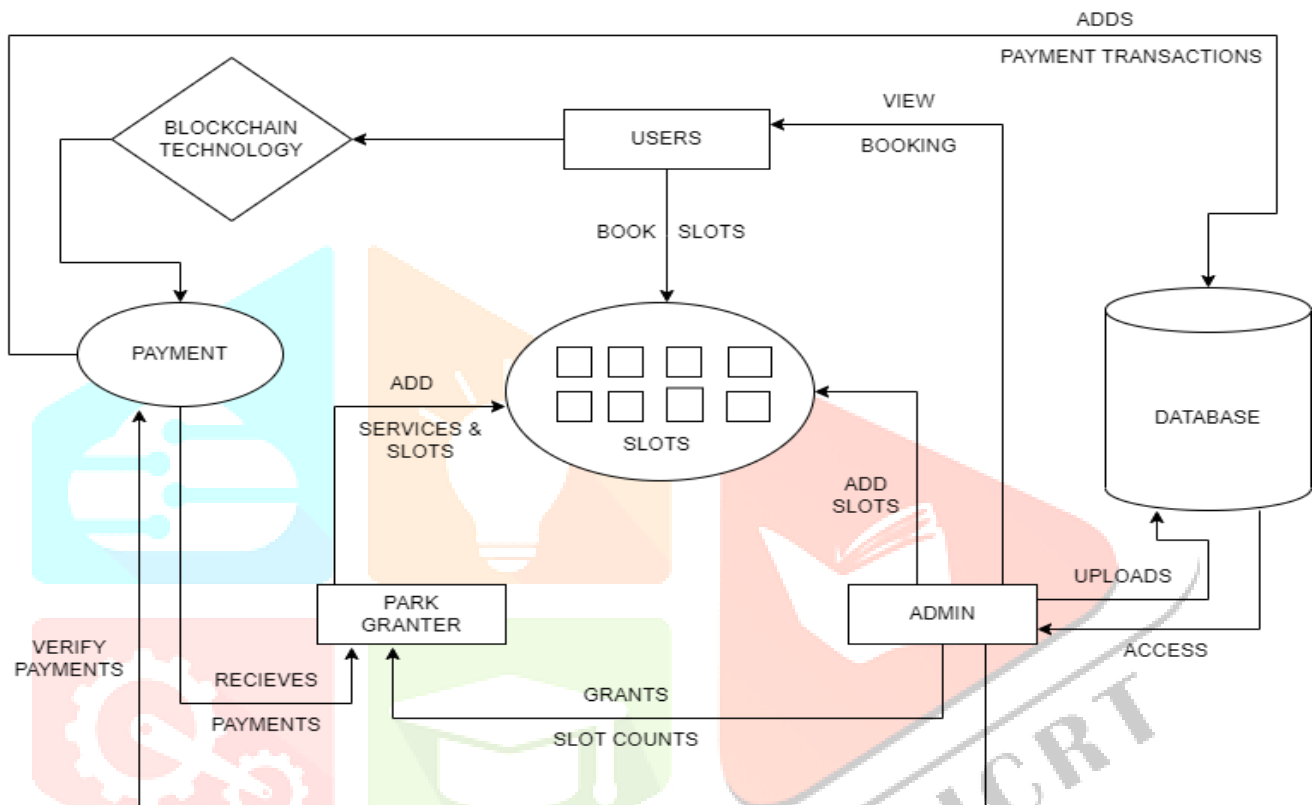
ADDS
PAYMENT TRANSACTIONS

VIEW
BOOKING

BLOCKCHAIN TECHNOLOGY

USERS

BOOK SLOTS

PAYMENT

ADD
SERVICES & SLOTS

SLOTS

DATABASE

ADD SLOTS

UPLOADS

PARK GRANTER

ADMIN

ACCESS

VERIFY PAYMENTS

RECIEVES
PAYMENTS

GRANTS
SLOT COUNTS

IJCRT